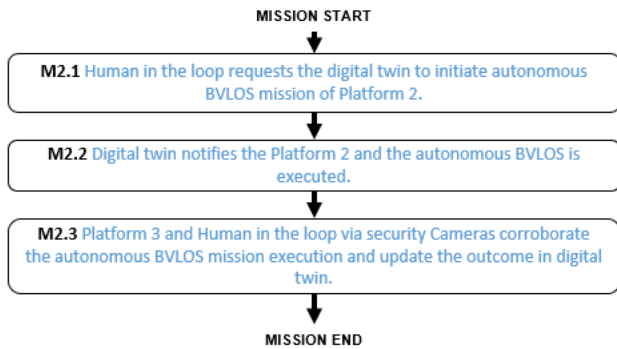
MISSION START

M2.1 Human in the loop requests the digital twin to initiate autonomous BVLOS mission of Platform 2.

M2.2 Digital twin notifies the Platform 2 and the autonomous BVLOS is executed.

M2.3 Platform 3 and Human in the loop via security Cameras corroborate the autonomous BVLOS mission execution and update the outcome in digital twin.

MISSION END